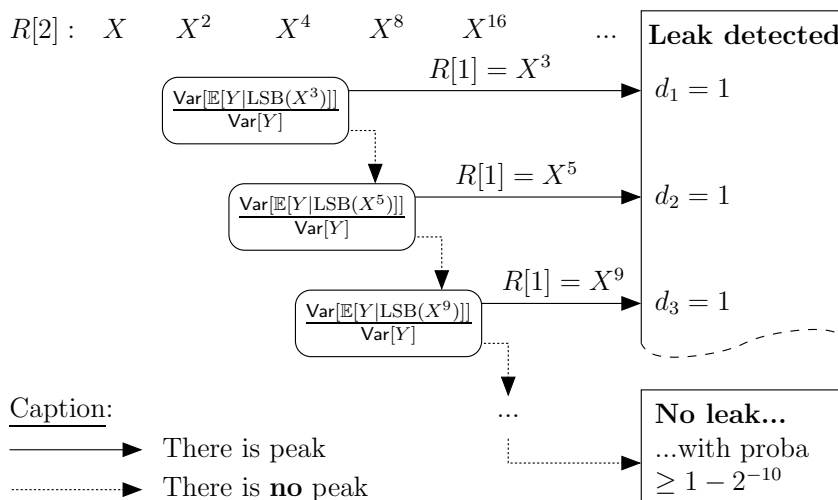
$R[2]:$ $X$ $X^2$ $X^4$ $X^8$ $X^{16}$ ...

$\frac{\mathsf{Var}[\mathbb{E}[Y|\mathrm{LSB}(X^3)]]}{\mathsf{Var}[Y]}$

$R[1] = X^3$

$\frac{\mathsf{Var}[\mathbb{E}[Y|\mathrm{LSB}(X^5)]]}{\mathsf{Var}[Y]}$

$R[1] = X^5$

$\frac{\mathsf{Var}[\mathbb{E}[Y|\mathrm{LSB}(X^9)]]}{\mathsf{Var}[Y]}$

$R[1] = X^9$

...

**Leak detected**

$d_1 = 1$

$d_2 = 1$

$d_3 = 1$

**No leak...**
...with proba
$\geq 1 - 2^{-10}$

Caption:
There is peak
There is **no** peak